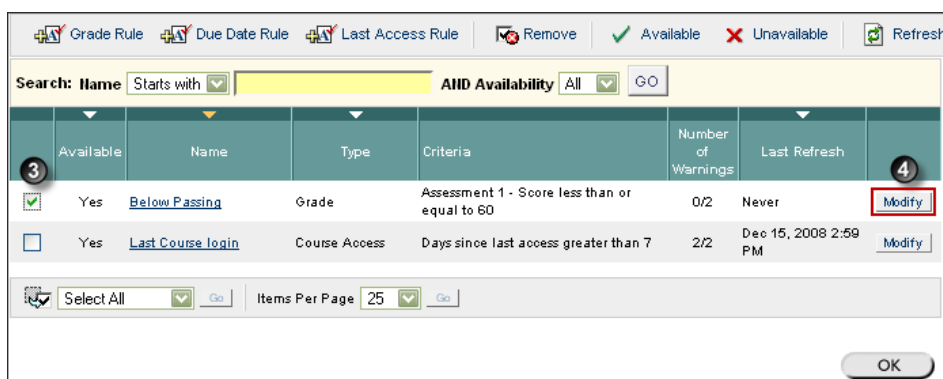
Grade Rule  Due Date Rule  Last Access Rule  Remove  Available  Unavailable  Refresh

Search: Name Starts with  AND Availability All  GO

|  | Available | Name | Type | Criteria | Number of Warnings | Last Refresh |  |
|---|---|---|---|---|---|---|---|
| 3 |  |  |  |  |  |  | 4 |
| ☑ | Yes | Below Passing | Grade | Assessment 1 - Score less than or equal to 60 | 0/2 | Never | Modify |
| ☐ | Yes | Last Course login | Course Access | Days since last access greater than 7 | 2/2 | Dec 15, 2008 2:59 PM | Modify |

Select All  Go  Items Per Page 25  Go

OK